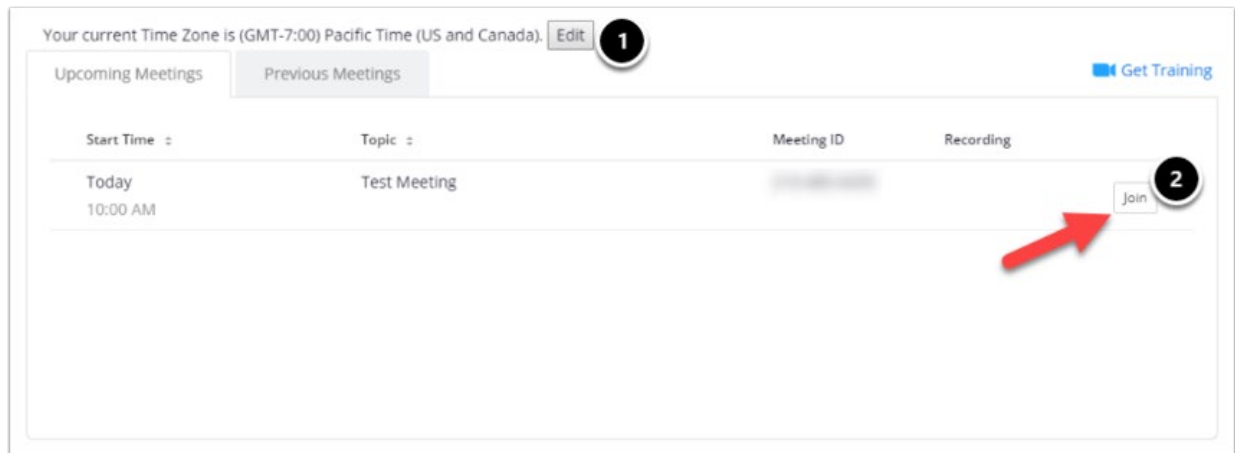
Your current Time Zone is (GMT-7:00) Pacific Time (US and Canada). Edit 1

Upcoming Meetings Previous Meetings

Get Training

| Start Time | Topic | Meeting ID | Recording | |
|---|---|---|---|---|
| Today 10:00 AM | Test Meeting | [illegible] | | Join |

2